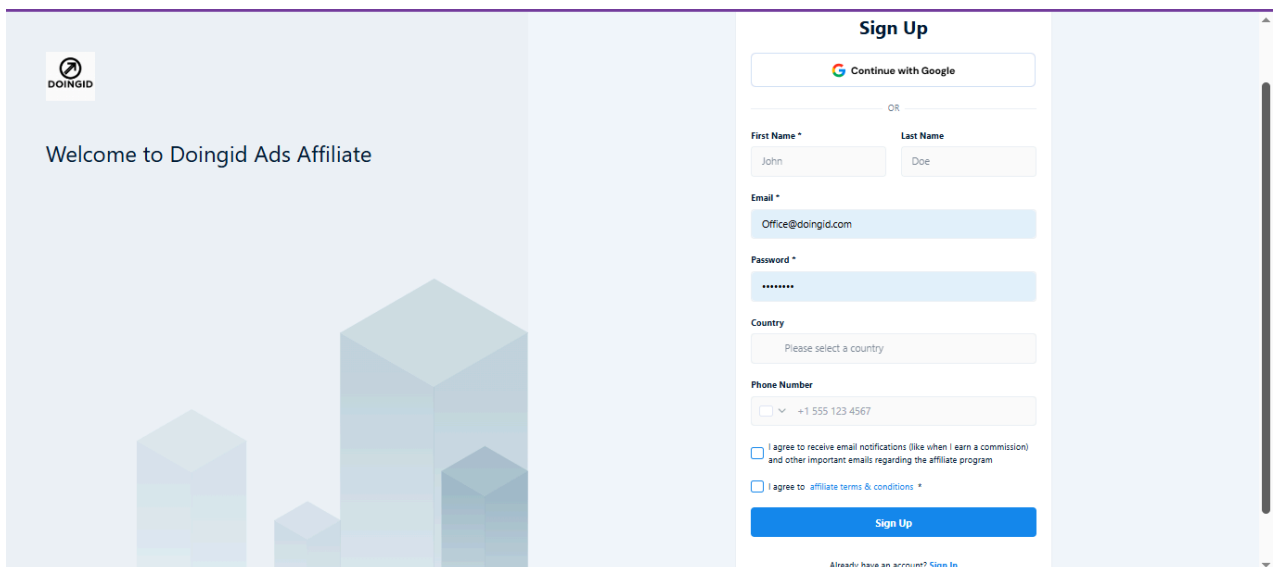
DOINGID

Welcome to Doingid Ads Affiliate

Sign Up

Continue with Google

OR

First Name *
John

Last Name
Doe

Email *
Office@doingid.com

Password *
••••••••

Country
Please select a country

Phone Number
+1 555 123 4567

I agree to receive email notifications (like when I earn a commission) and other important emails regarding the affiliate program

I agree to affiliate terms & conditions *

Sign Up

Already have an account? Sign In